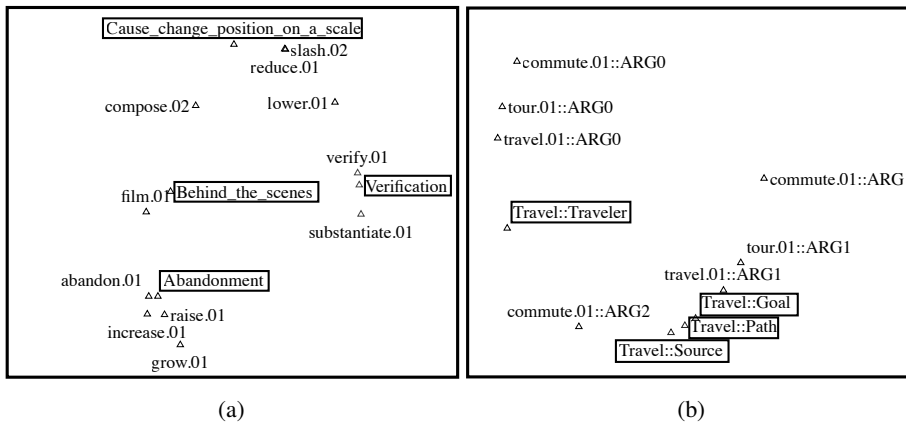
Cause_change_position_on_a_scale
slash.02
reduce.01
compose.02
lower.01
verify.01
film.01
Behind_the_scenes
Verification
substantiate.01
abandon.01
Abandonment
raise.01
increase.01
grow.01

(a)

commute.01::ARG0
tour.01::ARG0
travel.01::ARG0
commute.01::ARG
Travel::Traveler
tour.01::ARG1
travel.01::ARG1
commute.01::ARG2
Travel::Goal
Travel::Path
Travel::Source

(b)